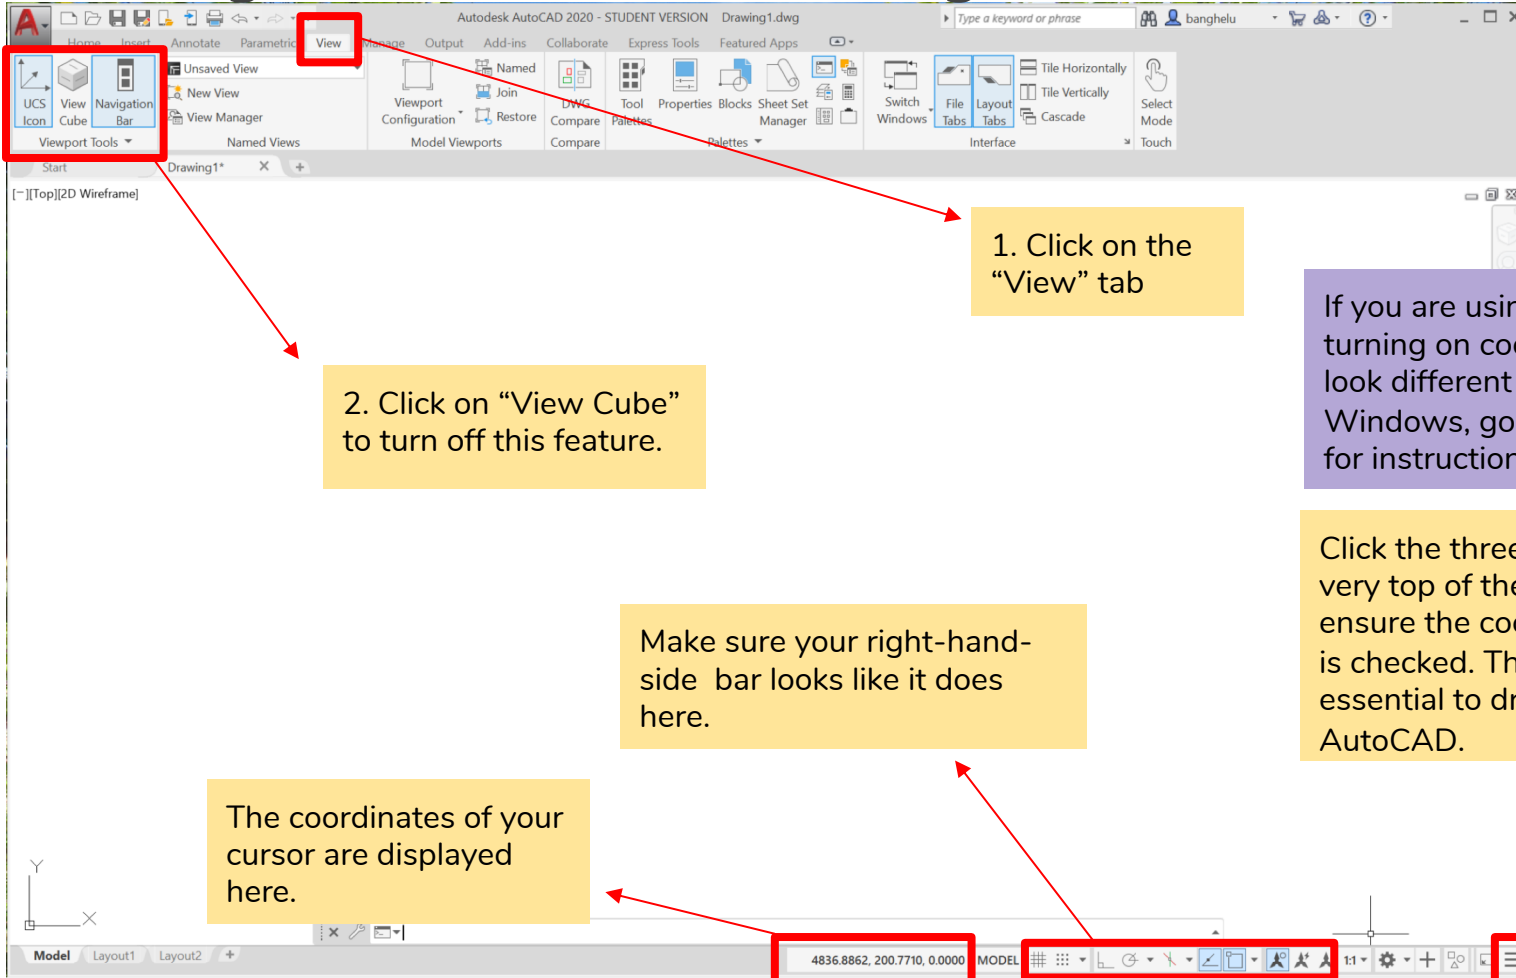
Autodesk AutoCAD 2020 - STUDENT VERSION Drawing1.dwg

Type a keyword or phrase

banghelu

Home Insert Annotate Parametric View Manage Output Add-ins Collaborate Express Tools Featured Apps

UCS Icon View Cube Navigation Bar

Viewport Tools

Unsaved View

New View

View Manager

Named Views

Viewport Configuration

Named

Join

Restore

Model Viewports

DWG Compare

Compare

Tool Palettes Properties Blocks Sheet Set Manager

Palettes

Switch Windows File Tabs Layout Tabs

Tile Horizontally

Tile Vertically

Cascade

Interface

Select Mode

Touch

Start Drawing1*

[−][Top][2D Wireframe]

1. Click on the “View” tab

If you are usi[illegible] turning on co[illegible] look different Windows, go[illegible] for instructio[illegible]

2. Click on “View Cube” to turn off this feature.

Click the thre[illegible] very top of th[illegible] ensure the co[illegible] is checked. Th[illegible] essential to d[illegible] AutoCAD.

Make sure your right-hand-side bar looks like it does here.

The coordinates of your cursor are displayed here.

Y

X

Model Layout1 Layout2

4836.8862, 200.7710, 0.0000 MODEL

1:1